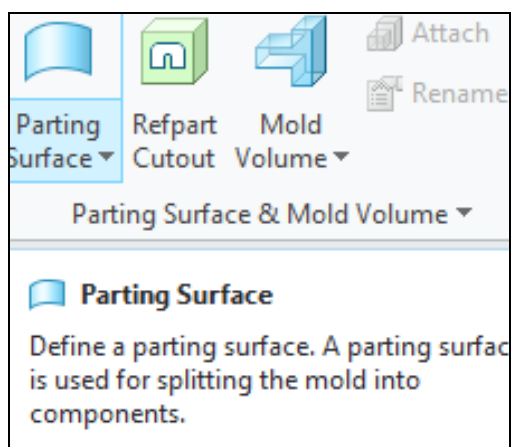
Parting
urface ▾

Refpart
Cutout

Mold
Volume ▾

Attach

Rename

Parting Surface & Mold Volume ▾

Parting Surface

Define a parting surface. A parting surfac is used for splitting the mold into components.